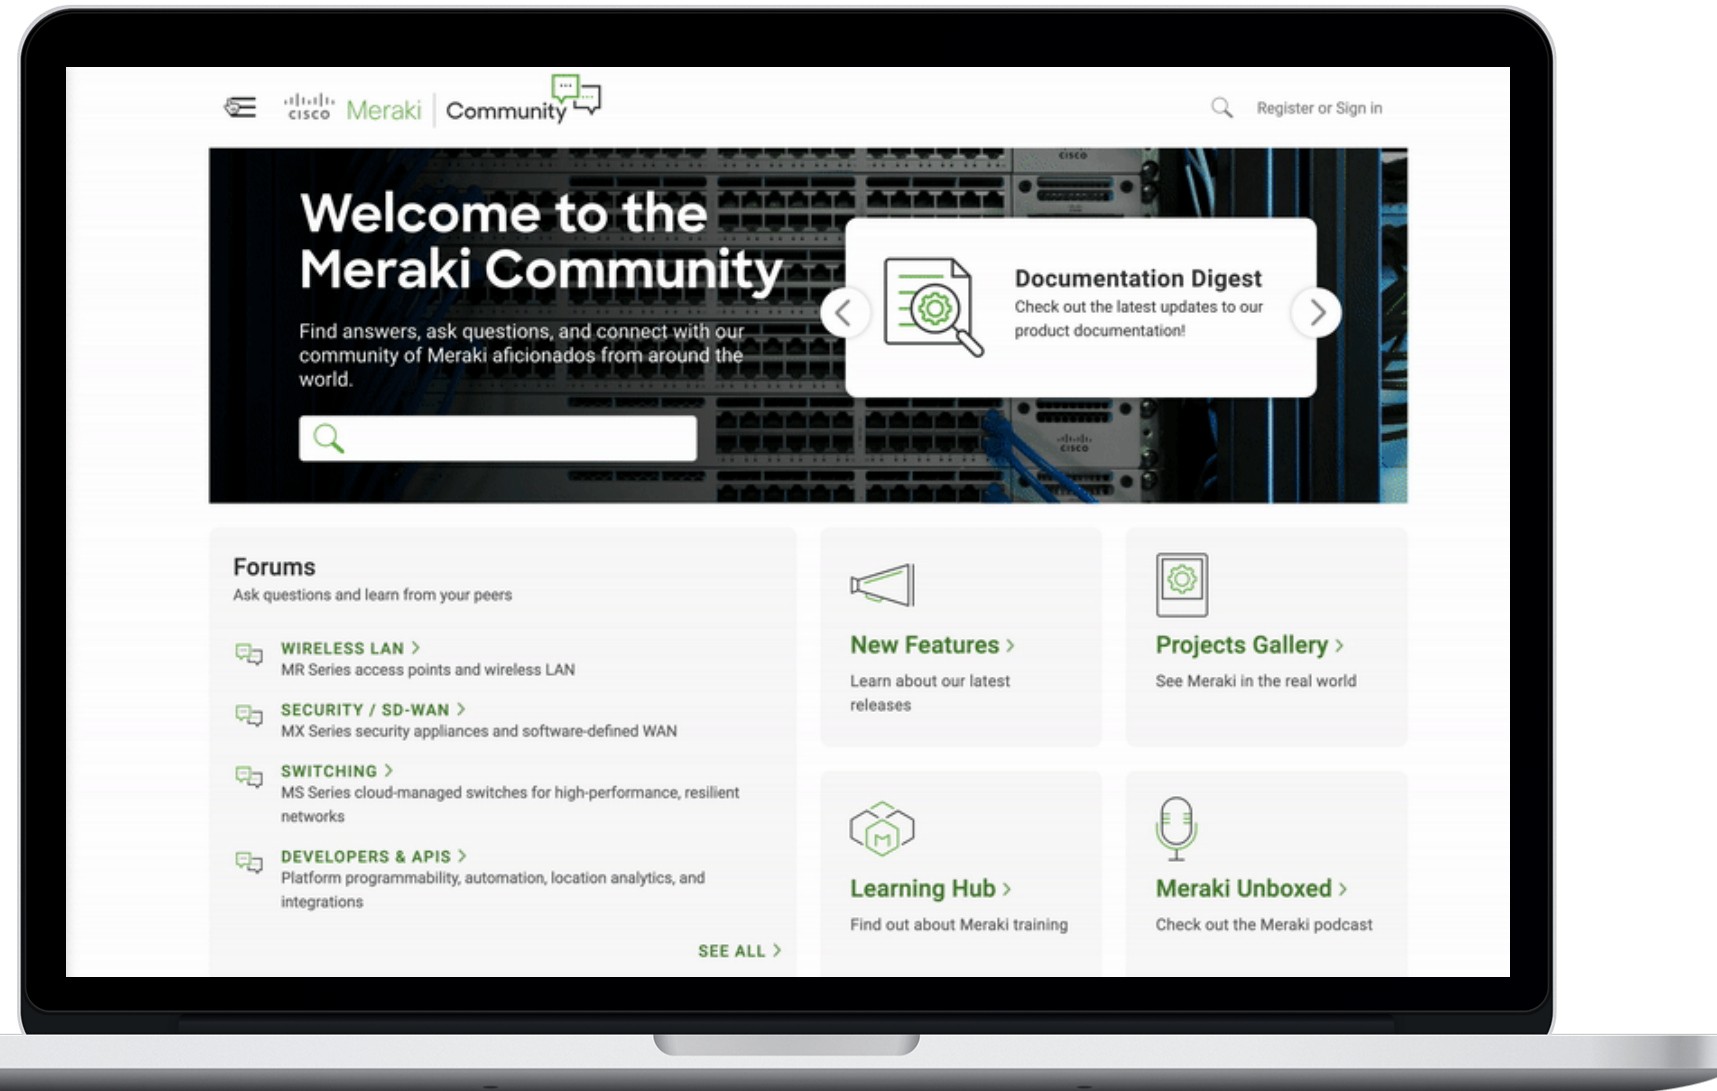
cisco Meraki | Community

Register or Sign in

Welcome to the Meraki Community

Find answers, ask questions, and connect with our community of Meraki aficionados from around the world.

Documentation Digest
Check out the latest updates to our product documentation!

cisco

Forums
Ask questions and learn from your peers

WIRELESS LAN >
MR Series access points and wireless LAN

SECURITY / SD-WAN >
MX Series security appliances and software-defined WAN

SWITCHING >
MS Series cloud-managed switches for high-performance, resilient networks

DEVELOPERS & APIS >
Platform programmability, automation, location analytics, and integrations

SEE ALL >

New Features >
Learn about our latest releases

Projects Gallery >
See Meraki in the real world

Learning Hub >
Find out about Meraki training

Meraki Unboxed >
Check out the Meraki podcast